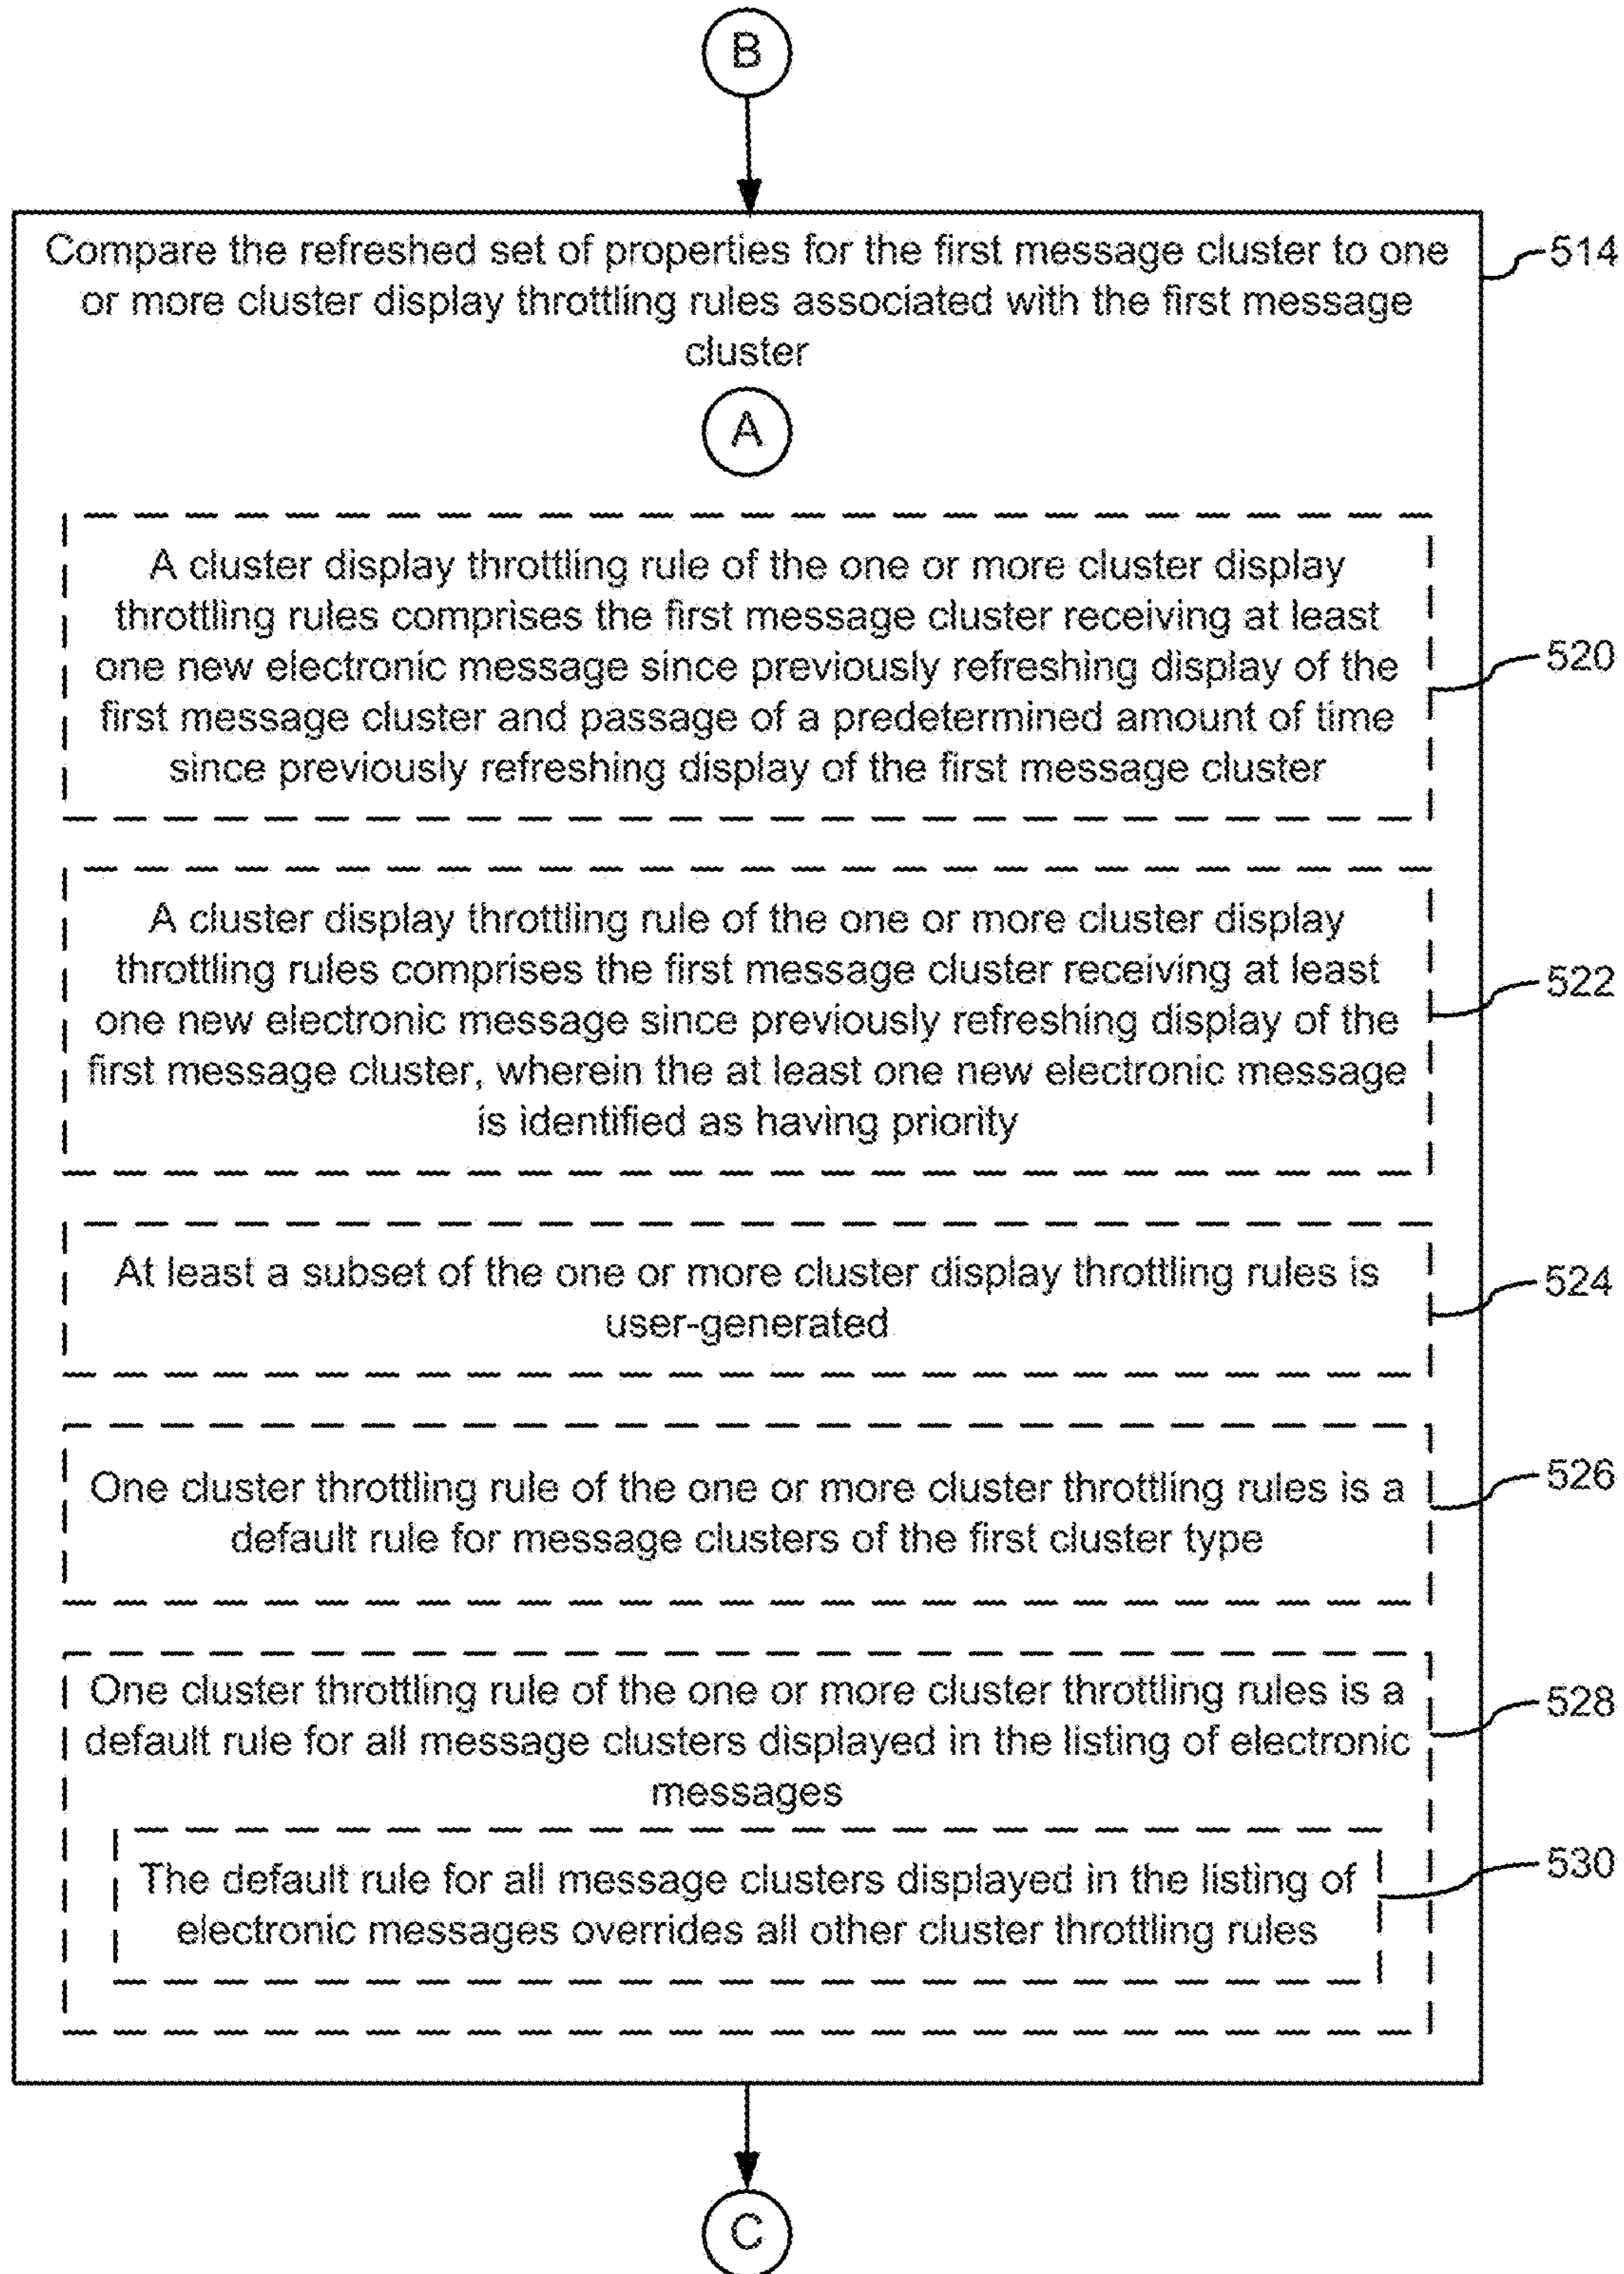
B

Compare the refreshed set of properties for the first message cluster to one or more cluster display throttling rules associated with the first message cluster

514

A

A cluster display throttling rule of the one or more cluster display throttling rules comprises the first message cluster receiving at least one new electronic message since previously refreshing display of the first message cluster and passage of a predetermined amount of time since previously refreshing display of the first message cluster

520

A cluster display throttling rule of the one or more cluster display throttling rules comprises the first message cluster receiving at least one new electronic message since previously refreshing display of the first message cluster, wherein the at least one new electronic message is identified as having priority

522

At least a subset of the one or more cluster display throttling rules is user-generated

524

One cluster throttling rule of the one or more cluster throttling rules is a default rule for message clusters of the first cluster type

526

One cluster throttling rule of the one or more cluster throttling rules is a default rule for all message clusters displayed in the listing of electronic messages

528

The default rule for all message clusters displayed in the listing of electronic messages overrides all other cluster throttling rules

530

C